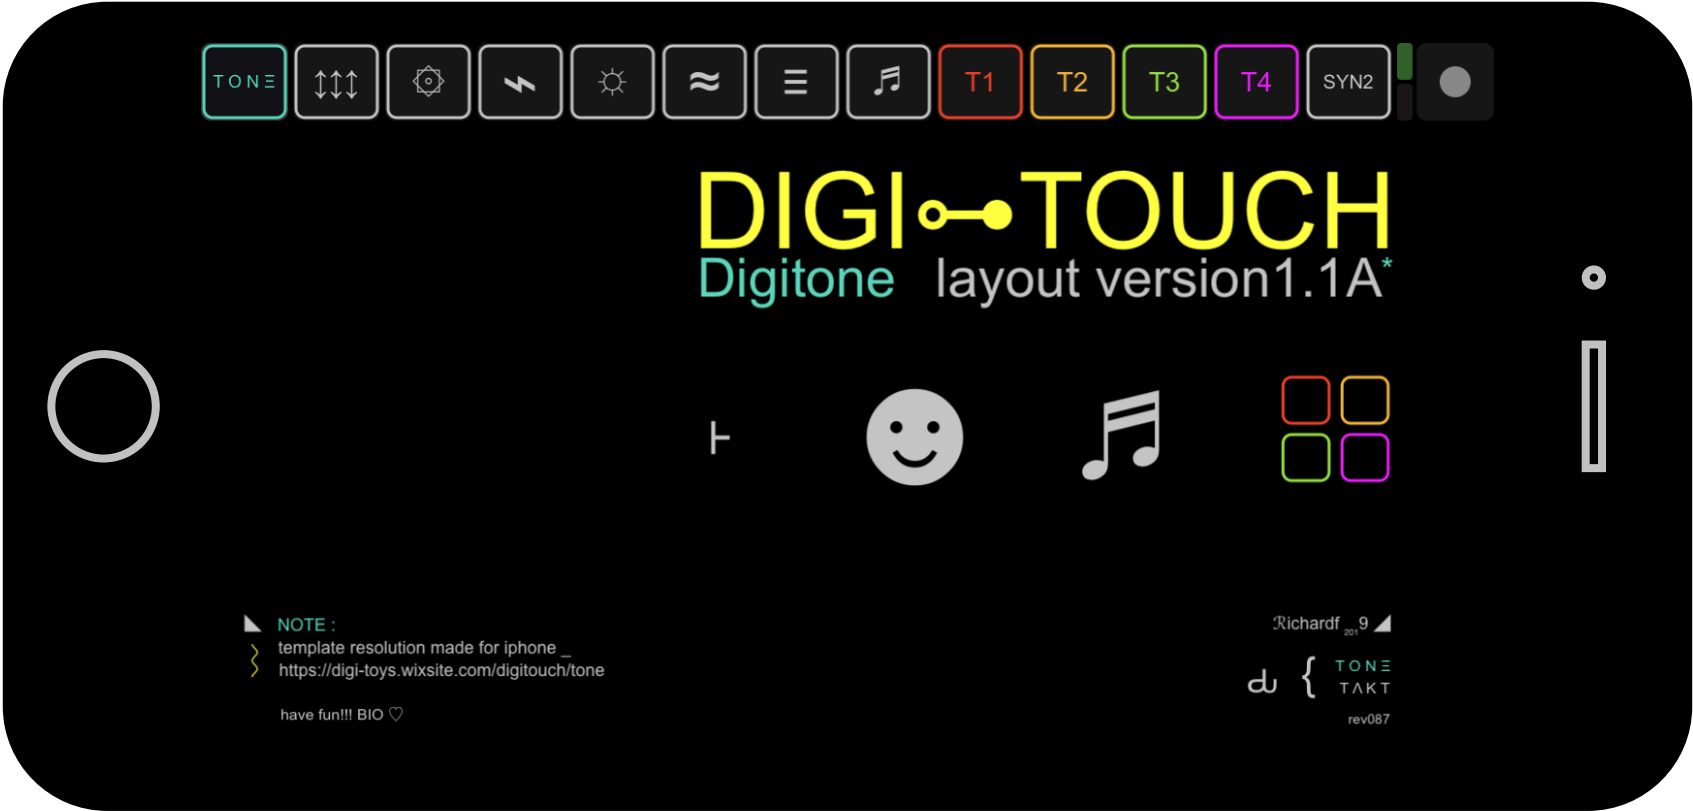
TONΞ

T1 T2 T3 T4 SYN2

DIGI TOUCH
Digitone layout version1.1A*

NOTE :
template resolution made for iphone _
https://digi-toys.wixsite.com/digitouch/tone

have fun!!! BIO ♡

Richardf 2019

TONΞ
TAKT
rev087